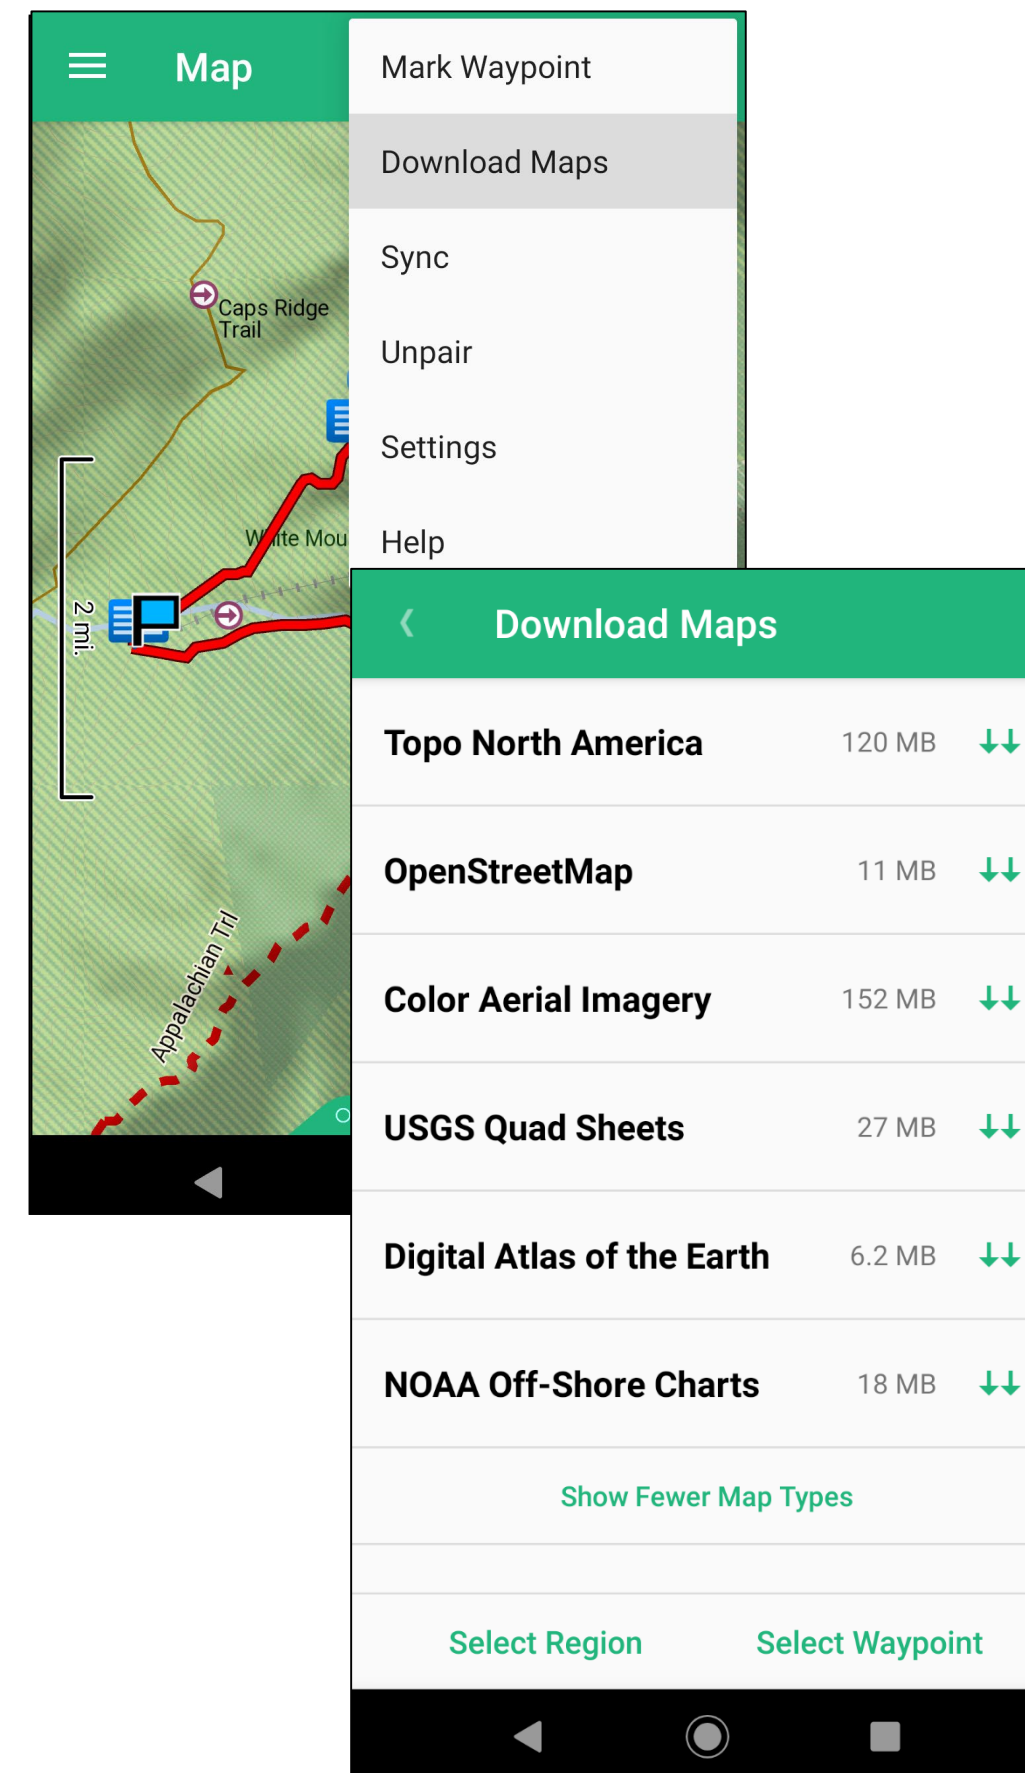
Map

Mark Waypoint

Download Maps

Sync

Unpair

Settings

Help

Caps Ridge Trail

White Mou

2 mi.

Appalachian Trl

Download Maps

| Topo North America | 120 MB |
|---|---|
| OpenStreetMap | 11 MB |
| Color Aerial Imagery | 152 MB |
| USGS Quad Sheets | 27 MB |
| Digital Atlas of the Earth | 6.2 MB |
| NOAA Off-Shore Charts | 18 MB |

Show Fewer Map Types

Select Region

Select Waypoint